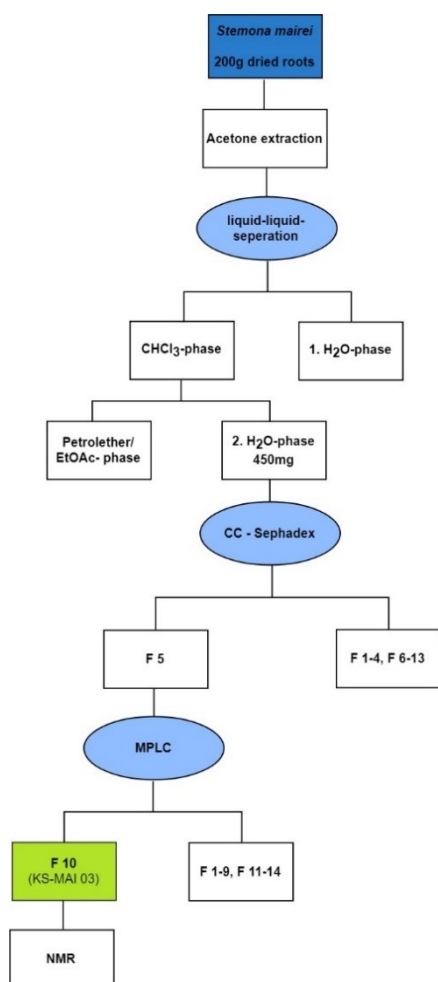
Stemona mairei
200g dried roots

Acetone extraction

liquid-liquid-seperation

$CHCl_3$-phase

1. $H_2O$-phase

Petrolether/ EtOAc- phase

2. $H_2O$-phase 450mg

CC - Sephadex

F 5

F 1-4, F 6-13

MPLC

F 10
(KS-MAI 03)

F 1-9, F 11-14

NMR